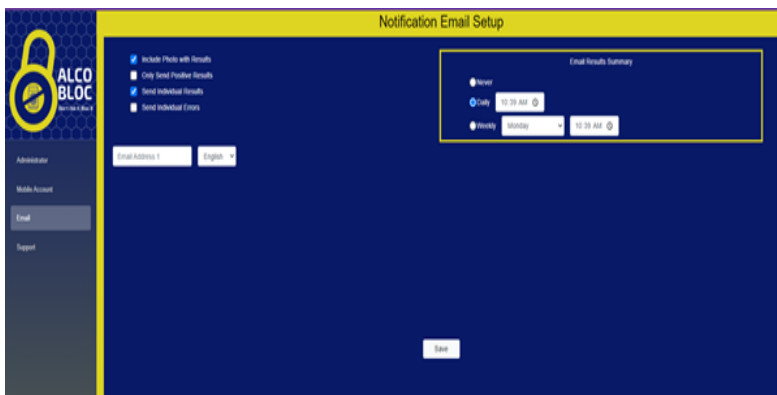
ALCO BLOC
Don't risk it. Bloc it.

Administrator
Mobile Account
Email
Support

Notification Email Setup

Include Photo with Results
Only Send Positive Results
Send Individual Results
Send Individual Errors

Email Address 1
English

Email Results Summary
Never
Daily 10:39 AM
Weekly Monday 10:39 AM

Save